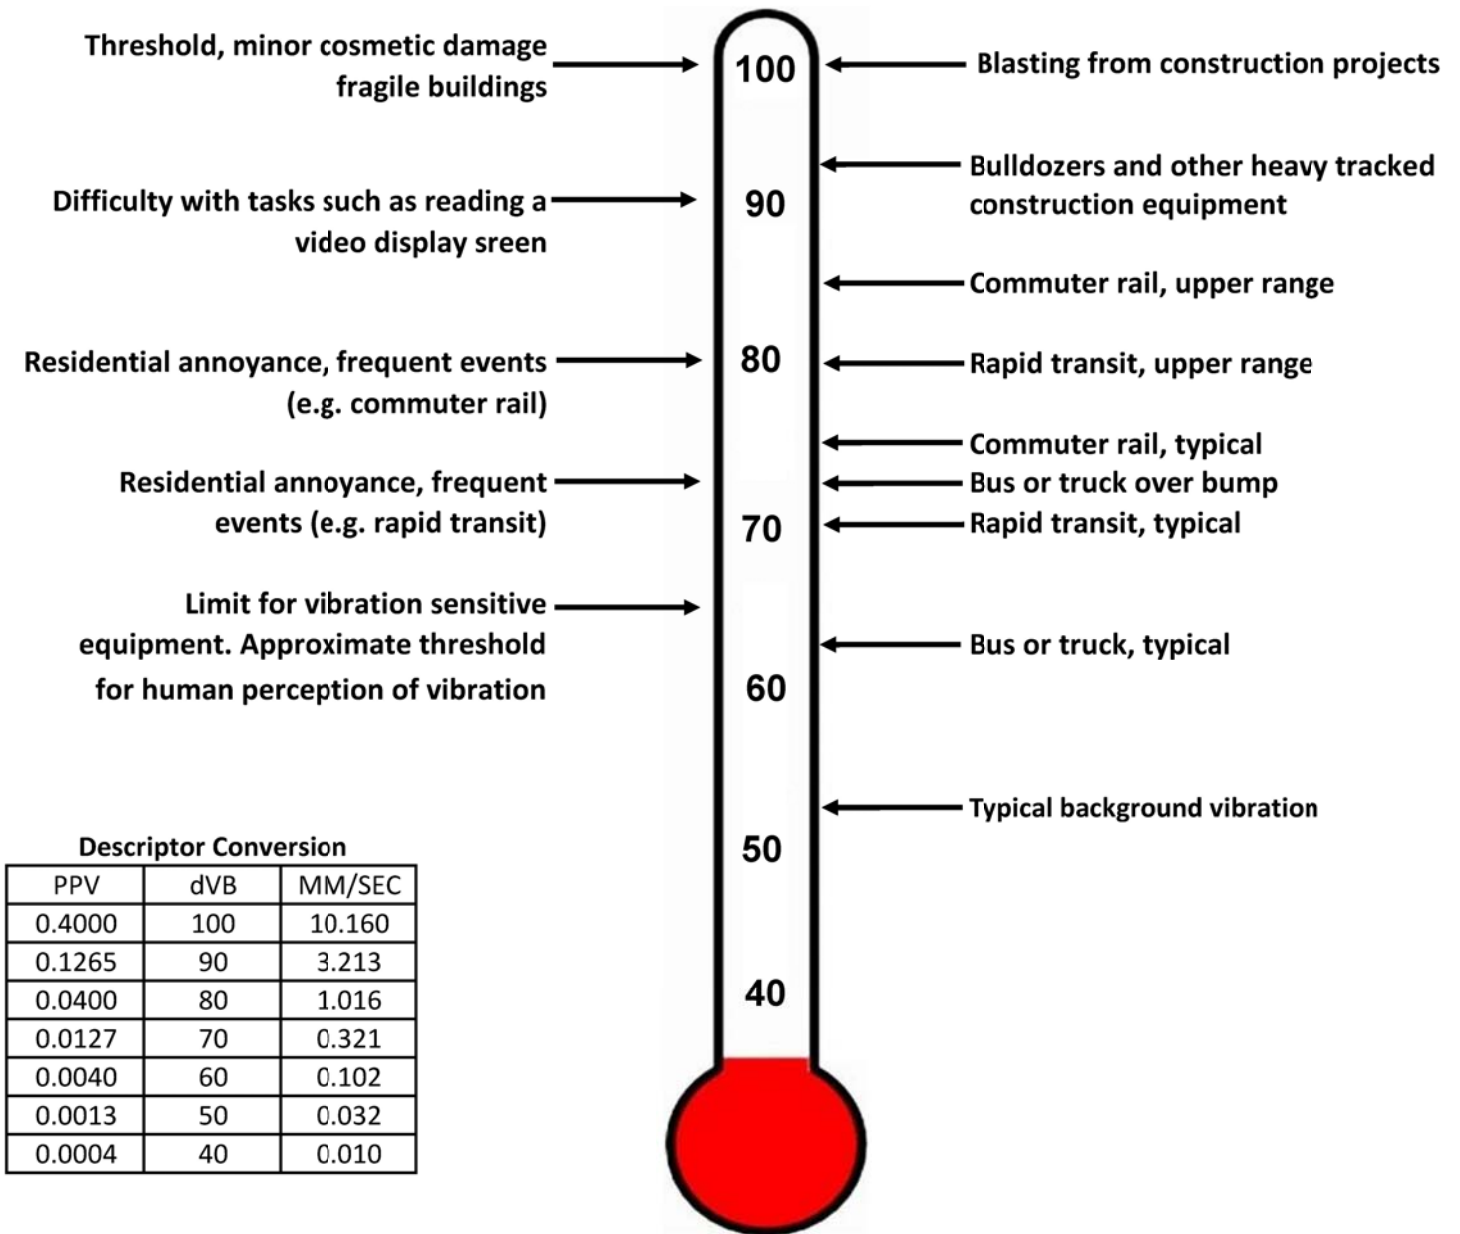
Threshold, minor cosmetic damage fragile buildings

Difficulty with tasks such as reading a video display sreen

Residential annoyance, frequent events (e.g. commuter rail)

Residential annoyance, frequent events (e.g. rapid transit)

Limit for vibration sensitive equipment. Approximate threshold for human perception of vibration

100
90
80
70
60
50
40

Blasting from construction projects

Bulldozers and other heavy tracked construction equipment

Commuter rail, upper range

Rapid transit, upper range

Commuter rail, typical

Bus or truck over bump

Rapid transit, typical

Bus or truck, typical

Typical background vibration

Descriptor Conversion

| PPV | dVB | MM/SEC |
|---|---|---|
| 0.4000 | 100 | 10.160 |
| 0.1265 | 90 | 3.213 |
| 0.0400 | 80 | 1.016 |
| 0.0127 | 70 | 0.321 |
| 0.0040 | 60 | 0.102 |
| 0.0013 | 50 | 0.032 |
| 0.0004 | 40 | 0.010 |